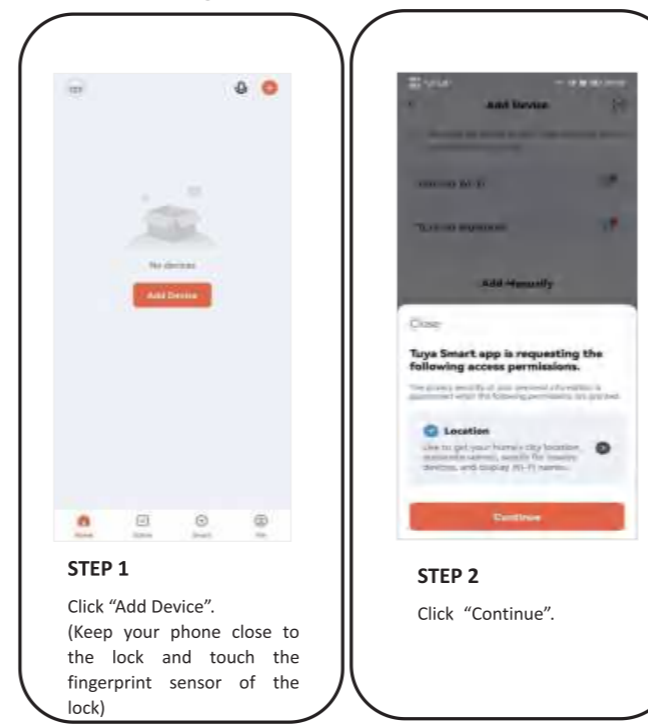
No devices

Add Device

STEP 1

Click “Add Device”. (Keep your phone close to the lock and touch the fingerprint sensor of the lock)

Add Device

Add Manually

Close

Tuya Smart app is requesting the following access permissions.

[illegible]

Location

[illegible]

Continue

STEP 2

Click “Continue”.